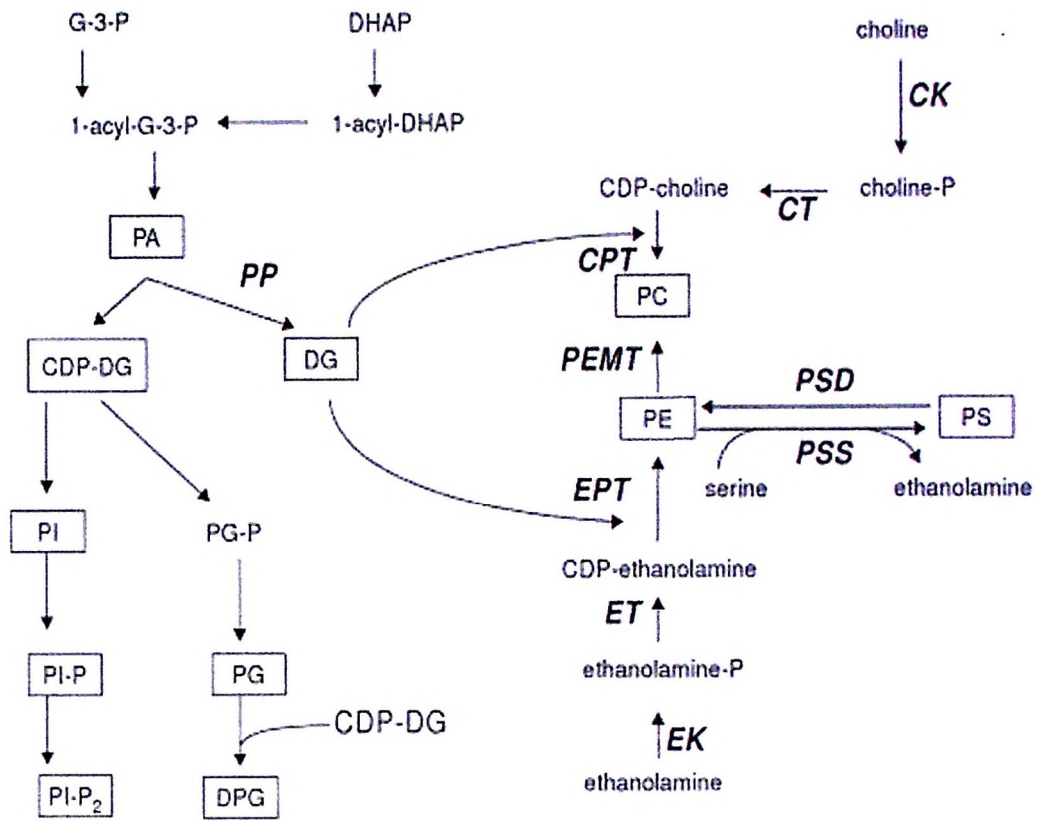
G-3-P
DHAP
choline
CK
1-acyl-G-3-P
1-acyl-DHAP
CDP-choline
CT
choline-P
PA
CPT
PP
PC
CDP-DG
DG
PEMT
PSD
PE
PS
PSS
serine
ethanolamine
EPT
PI
PG-P
CDP-ethanolamine
ET
PI-P
PG
ethanolamine-P
CDP-DG
EK
PI-P$_2$
DPG
ethanolamine